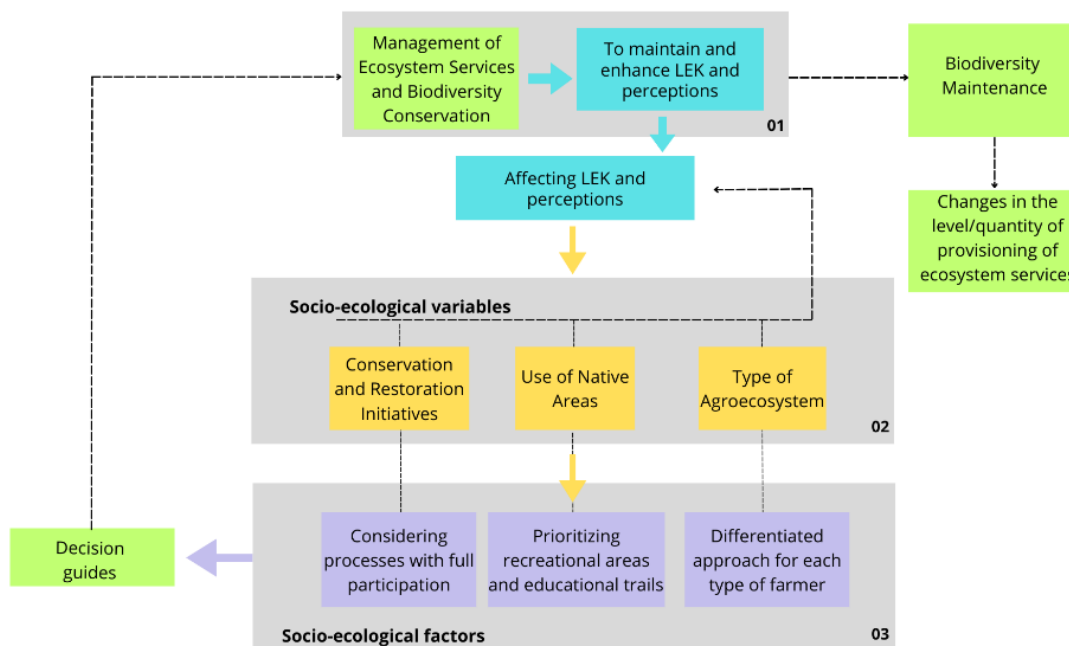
Management of Ecosystem Services and Biodiversity Conservation

To maintain and enhance LEK and perceptions

01

Biodiversity Maintenance

Affecting LEK and perceptions

Changes in the level/quantity of provisioning of ecosystem services

Socio-ecological variables

Conservation and Restoration Initiatives

Use of Native Areas

Type of Agroecosystem

02

Decision guides

Considering processes with full participation

Prioritizing recreational areas and educational trails

Differentiated approach for each type of farmer

Socio-ecological factors

03